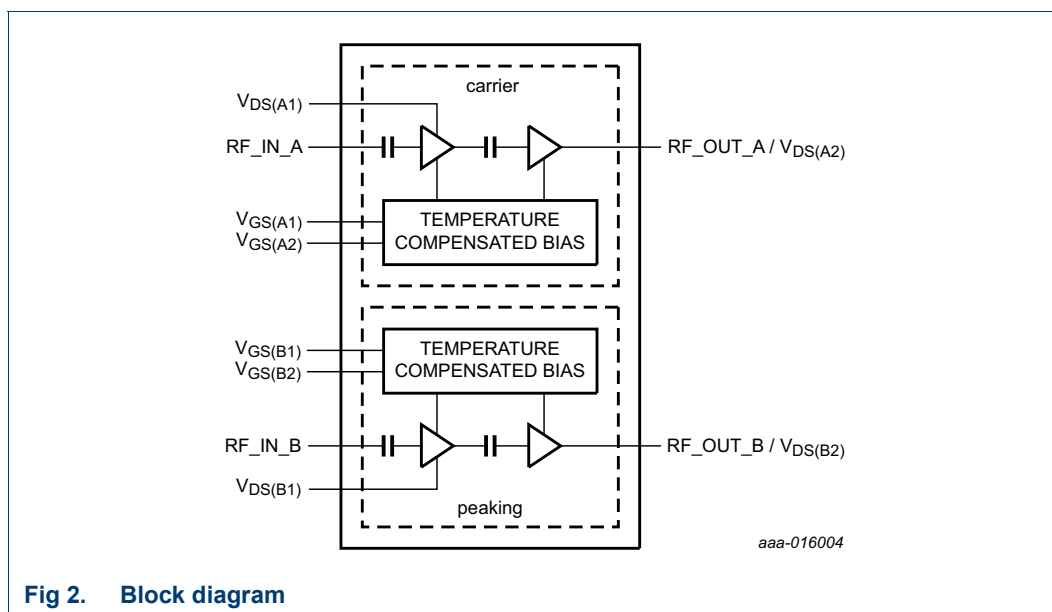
carrier

$V_{DS(A1)}$

RF_IN_A

RF_OUT_A / $V_{DS(A2)}$

$V_{GS(A1)}$

$V_{GS(A2)}$

TEMPERATURE COMPENSATED BIAS

$V_{GS(B1)}$

$V_{GS(B2)}$

TEMPERATURE COMPENSATED BIAS

RF_IN_B

RF_OUT_B / $V_{DS(B2)}$

$V_{DS(B1)}$

peaking

aaa-016004

Fig 2. Block diagram